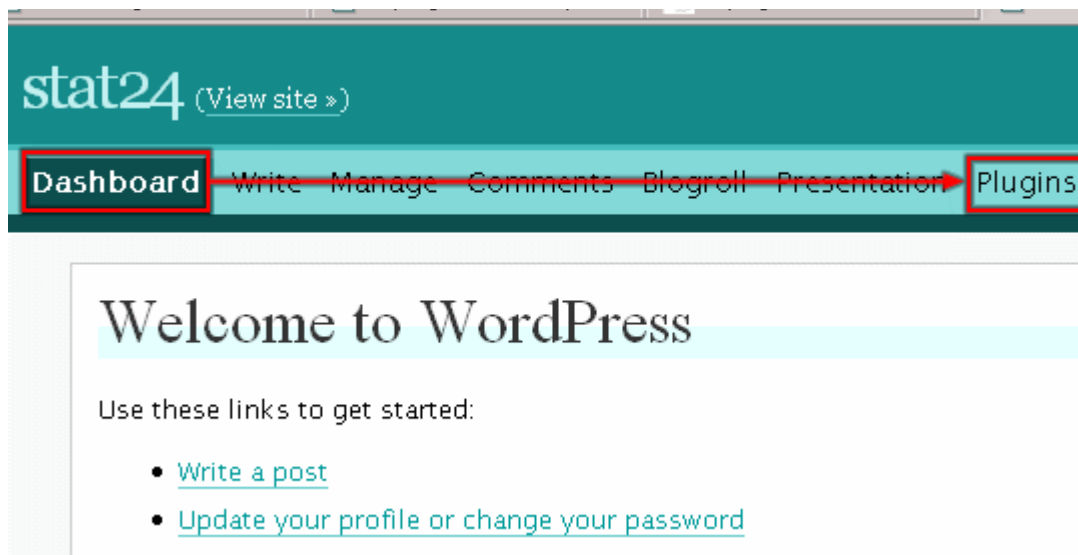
stat24 (View site »)

Dashboard Write Manage Comments Blogroll Presentation Plugins

Welcome to WordPress

Use these links to get started:

- Write a post
- Update your profile or change your password